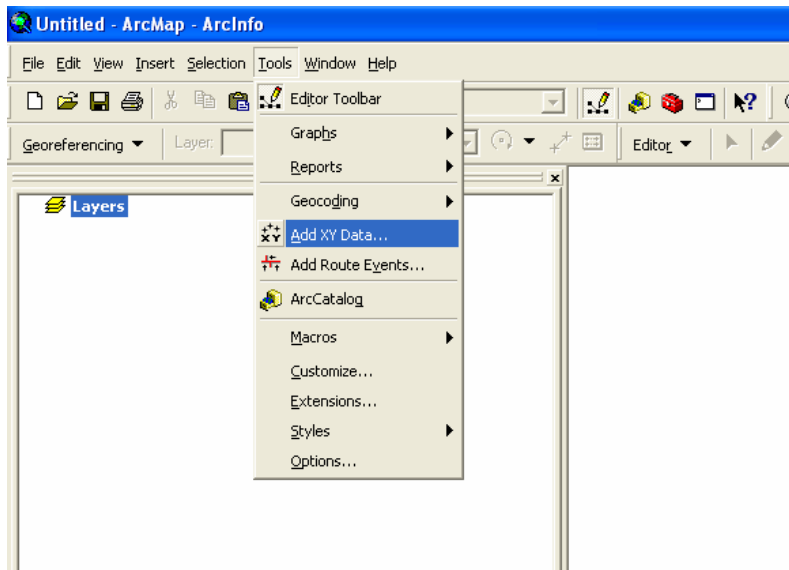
Untitled - ArcMap - ArcInfo

File Edit View Insert Selection Tools Window Help

Georeferencing ▼ Layer:

Editor ▼

Layers

Editor Toolbar
Graphs
Reports
Geocoding
Add XY Data...
Add Route Events...
ArcCatalog
Macros
Customize...
Extensions...
Styles
Options...